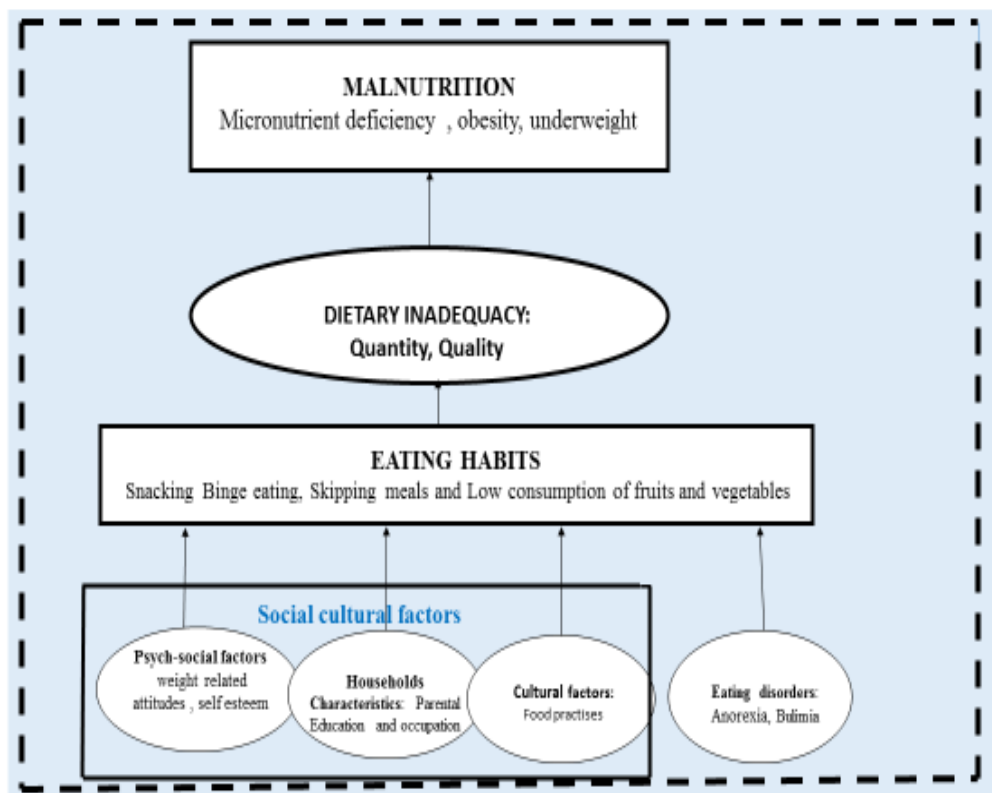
MALNUTRITION
Micronutrient deficiency , obesity, underweight

DIETARY INADEQUACY:
Quantity, Quality

EATING HABITS
Snacking Binge eating, Skipping meals and Low consumption of fruits and vegetables

Social cultural factors

Psych-social factors
weight related attitudes , self esteem

Households
Characteristics: Parental Education and occupation

Cultural factors:
Food practises

Eating disorders:
Anorexia, Bulimia